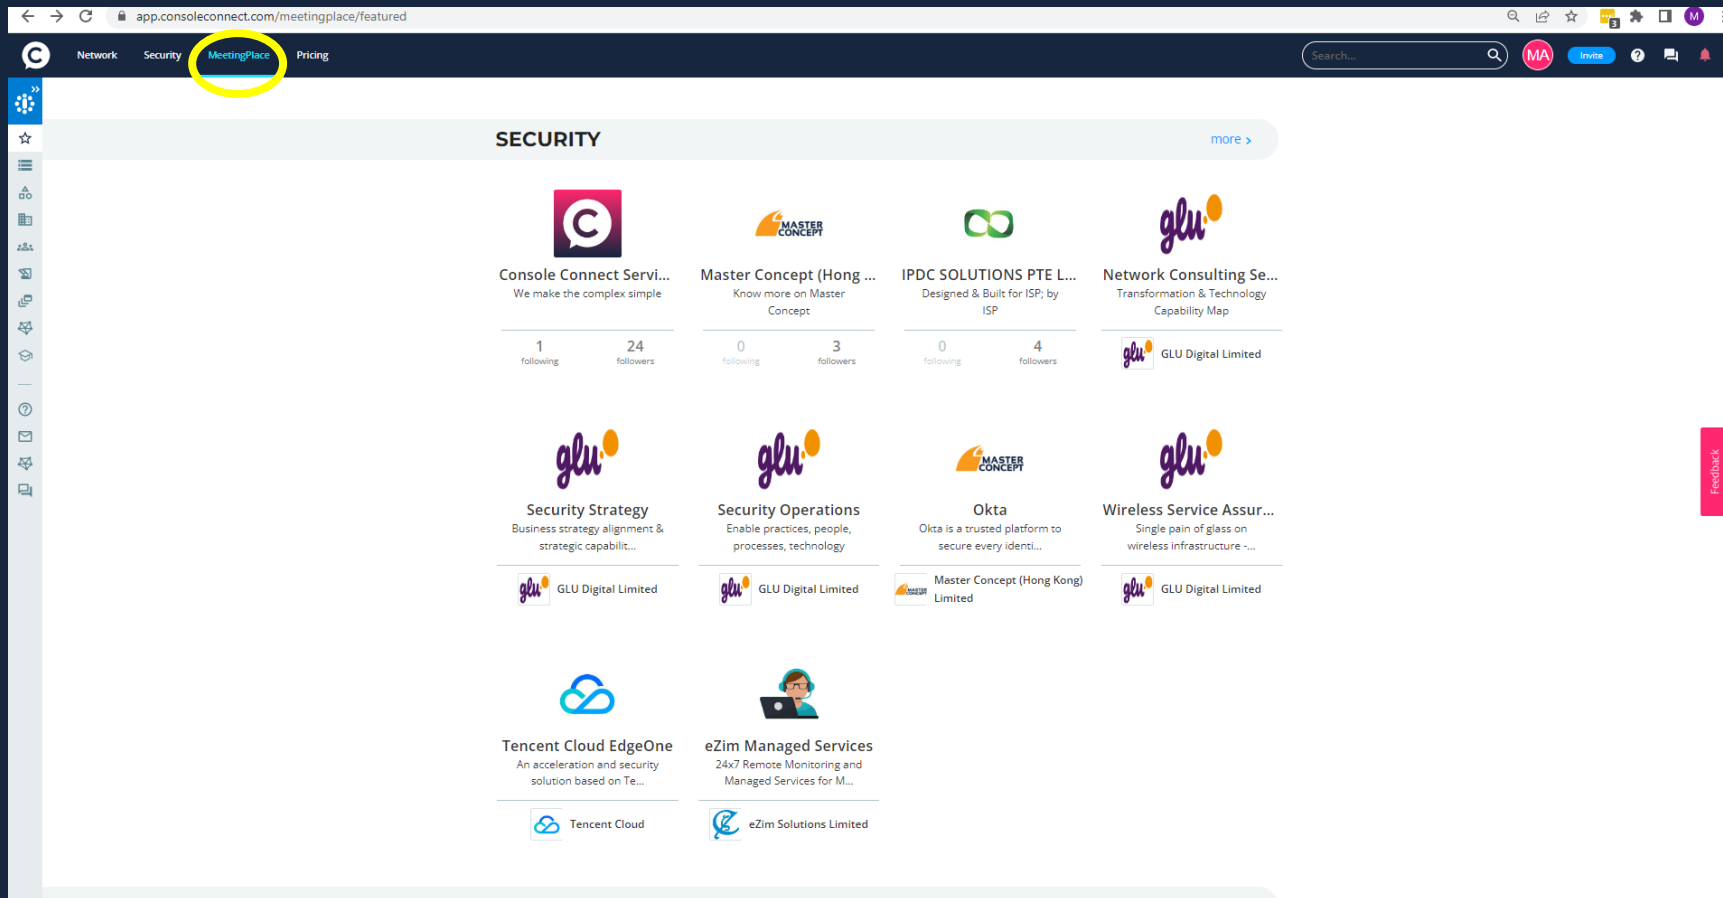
app.consoleconnect.com/meetingplace/featured

Network Security MeetingPlace Pricing

Search...

MA

Invite

SECURITY

more >

MASTER CONCEPT

glu

Console Connect Servi...
We make the complex simple
1 following
24 followers

Master Concept (Hong ...
Know more on Master Concept
0 following
3 followers

IPDC SOLUTIONS PTE L...
Designed & Built for ISP; by ISP
0 following
4 followers

Network Consulting Se...
Transformation & Technology Capability Map
GLU Digital Limited

Security Strategy
Business strategy alignment & strategic capabilit...
GLU Digital Limited

Security Operations
Enable practices, people, processes, technology
GLU Digital Limited

Okta
Okta is a trusted platform to secure every identi...
Master Concept (Hong Kong) Limited

Wireless Service Assur...
Single pain of glass on wireless infrastructure -...
GLU Digital Limited

Tencent Cloud EdgeOne
An acceleration and security solution based on Te...
Tencent Cloud

eZim Managed Services
24x7 Remote Monitoring and Managed Services for M...
eZim Solutions Limited

Feedback